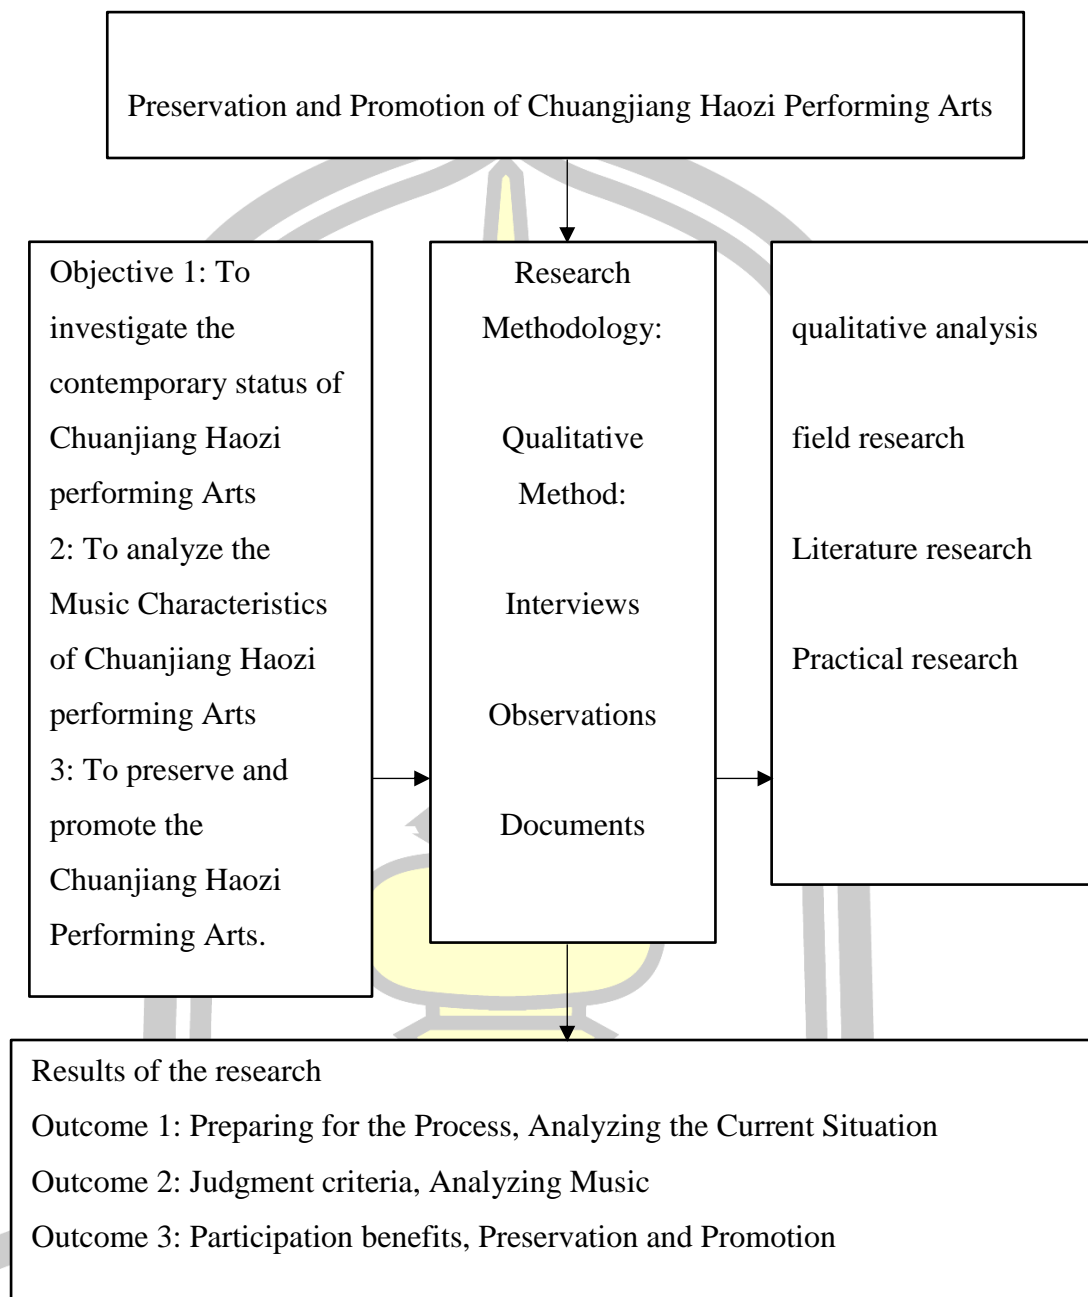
Preservation and Promotion of Chuangjiang Haozi Performing Arts

Objective 1: To investigate the contemporary status of Chuanjiang Haozi performing Arts
2: To analyze the Music Characteristics of Chuanjiang Haozi performing Arts
3: To preserve and promote the Chuanjiang Haozi Performing Arts.

Research Methodology:

Qualitative Method:

Interviews

Observations

Documents

qualitative analysis

field research

Literature research

Practical research

Results of the research
Outcome 1: Preparing for the Process, Analyzing the Current Situation
Outcome 2: Judgment criteria, Analyzing Music
Outcome 3: Participation benefits, Preservation and Promotion